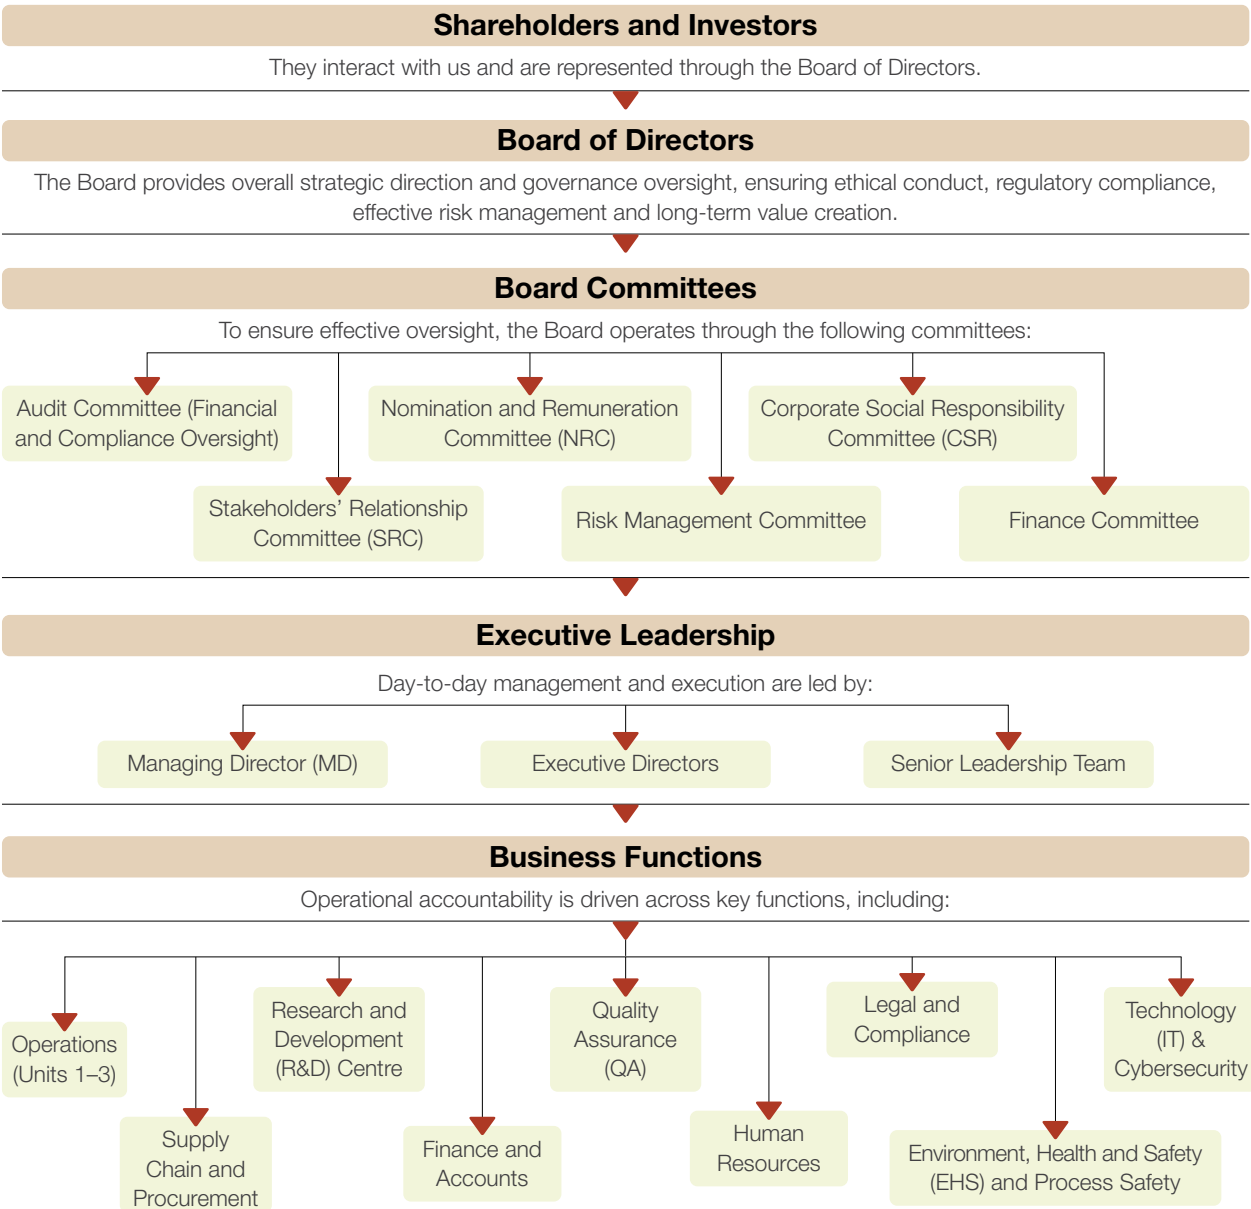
Shareholders and Investors

They interact with us and are represented through the Board of Directors.

Board of Directors

The Board provides overall strategic direction and governance oversight, ensuring ethical conduct, regulatory compliance, effective risk management and long-term value creation.

Board Committees

To ensure effective oversight, the Board operates through the following committees:

Audit Committee (Financial and Compliance Oversight)

Nomination and Remuneration Committee (NRC)

Corporate Social Responsibility Committee (CSR)

Stakeholders' Relationship Committee (SRC)

Risk Management Committee

Finance Committee

Executive Leadership

Day-to-day management and execution are led by:

Managing Director (MD)

Executive Directors

Senior Leadership Team

Business Functions

Operational accountability is driven across key functions, including:

Operations (Units 1–3)

Supply Chain and Procurement

Research and Development (R&D) Centre

Finance and Accounts

Quality Assurance (QA)

Human Resources

Legal and Compliance

Environment, Health and Safety (EHS) and Process Safety

Technology (IT) & Cybersecurity